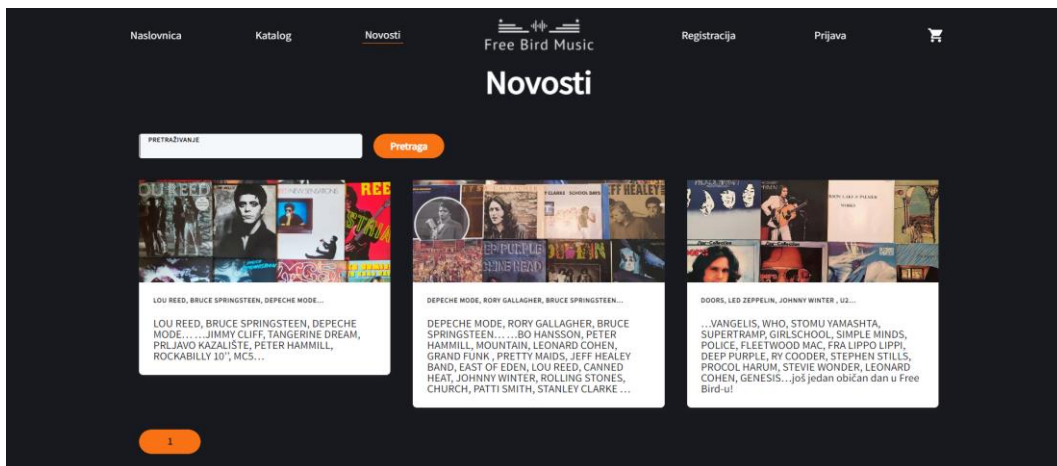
Naslovnica Katalog Novosti Free Bird Music Registracija Prijava

Novosti

PRETRAŽIVANJE

Pretraga

LOU REED, BRUCE SPRINGSTEEN, DEPECHE MODE...

LOU REED, BRUCE SPRINGSTEEN, DEPECHE MODE.......JIMMY CLIFF, TANGERINE DREAM, PRLJAVO KAZALIŠTE, PETER HAMMILL, ROCKABILLY 10'', MC5...

DEPECHE MODE, RORY GALLAGHER, BRUCE SPRINGSTEEN...

DEPECHE MODE, RORY GALLAGHER, BRUCE SPRINGSTEEN.......BO HANSSON, PETER HAMMILL, MOUNTAIN, LEONARD COHEN, GRAND FUNK, PRETTY MAIDS, JEFF HEALEY BAND, EAST OF EDEN, LOU REED, CANNED HEAT, JOHNNY WINTER, ROLLING STONES, CHURCH, PATTI SMITH, STANLEY CLARKE ...

DOORS, LED ZEPPELIN, JOHNNY WINTER, U2...

...VANGELIS, WHO, STOMU YAMASHTA, SUPERTRAMP, GIRLSCHOOL, SIMPLE MINDS, POLICE, FLEETWOOD MAC, FRA LIPPO LIPPI, DEEP PURPLE, RY COODER, STEPHEN STILLS, PROCOL HARUM, STEVIE WONDER, LEONARD COHEN, GENESIS...još jedan običan dan u Free Bird-u!

1